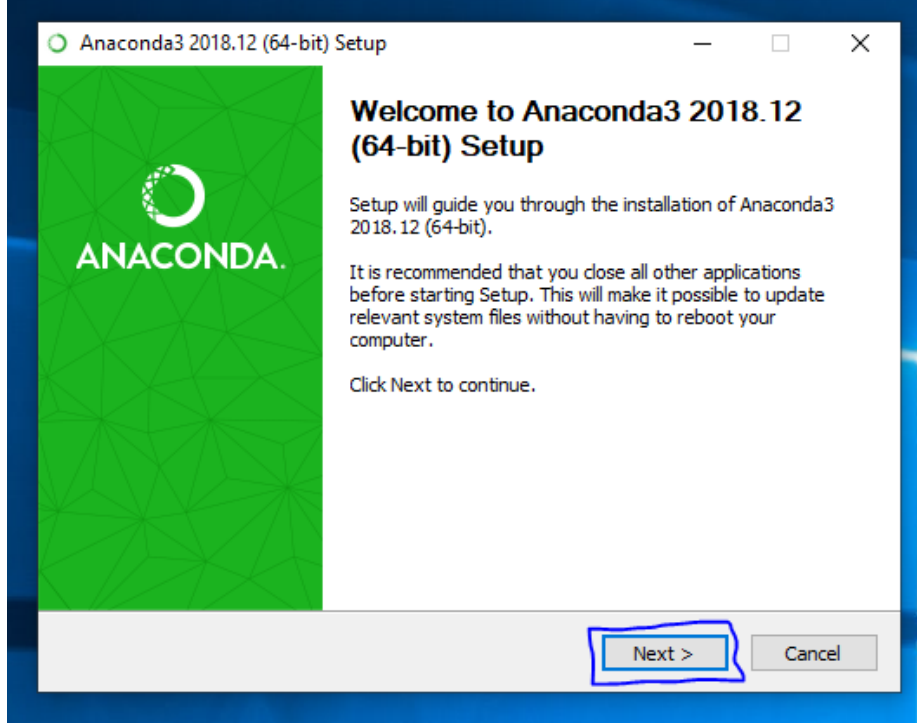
Anaconda3 2018.12 (64-bit) Setup

ANACONDA.

Welcome to Anaconda3 2018.12 (64-bit) Setup

Setup will guide you through the installation of Anaconda3 2018.12 (64-bit).

It is recommended that you close all other applications before starting Setup. This will make it possible to update relevant system files without having to reboot your computer.

Click Next to continue.

Next >

Cancel